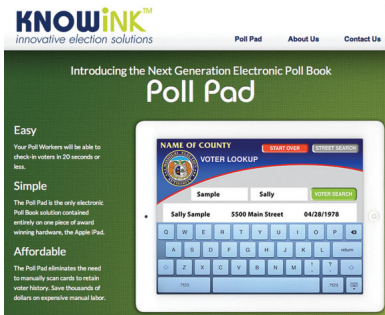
KNOWiNK™
innovative election solutions

Poll Pad
About Us
Contact Us

Introducing the Next Generation Electronic Poll Book
Poll Pad

Easy

Your Poll Workers will be able to check-in voters in 20 seconds or less.

Simple

The Poll Pad is the only electronic Poll Book solution contained entirely on one piece of award winning hardware, the Apple iPad.

Affordable

The Poll Pad eliminates the need to manually scan cards to retain voter history. Save thousands of dollars on expensive manual labor.

NAME OF COUNTY
START OVER
STREET SEARCH
VOTER LOOKUP
Sample
Sally
VOTER SEARCH
Sally Sample
5500 Main Street
04/28/1978

Q W E R T Y U I O P
A S D F G H J K L return
Z X C V B N M ! ?
.?123 .?123